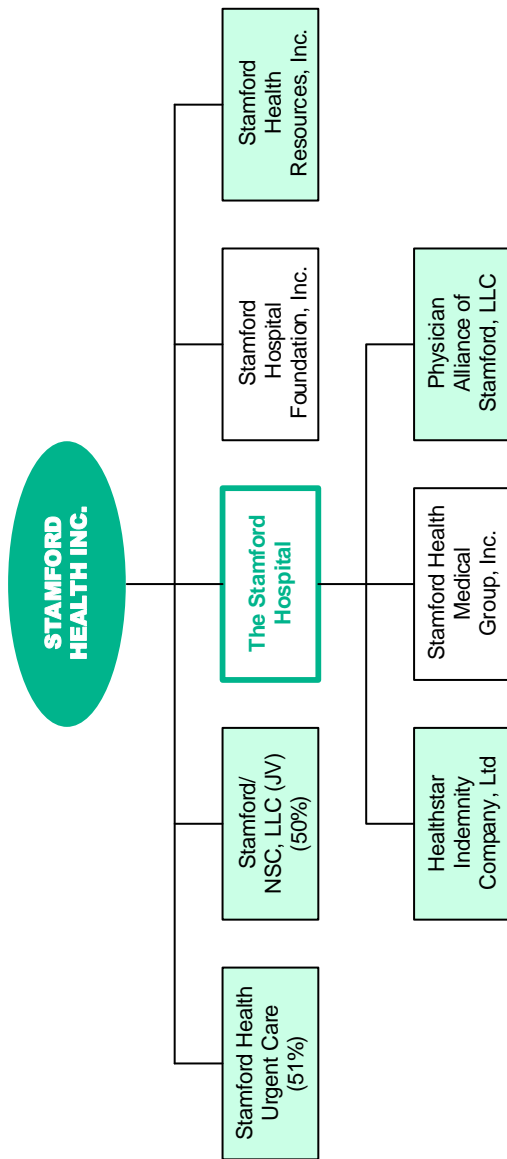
STAMFORD HEALTH INC.

Stamford Health Urgent Care (51%)

Stamford/ NSC, LLC (JV) (50%)

The Stamford Hospital

Stamford Hospital Foundation, Inc.

Stamford Health Resources, Inc.

Healthstar Indemnity Company, Ltd

Stamford Health Medical Group, Inc.

Physician Alliance of Stamford, LLC